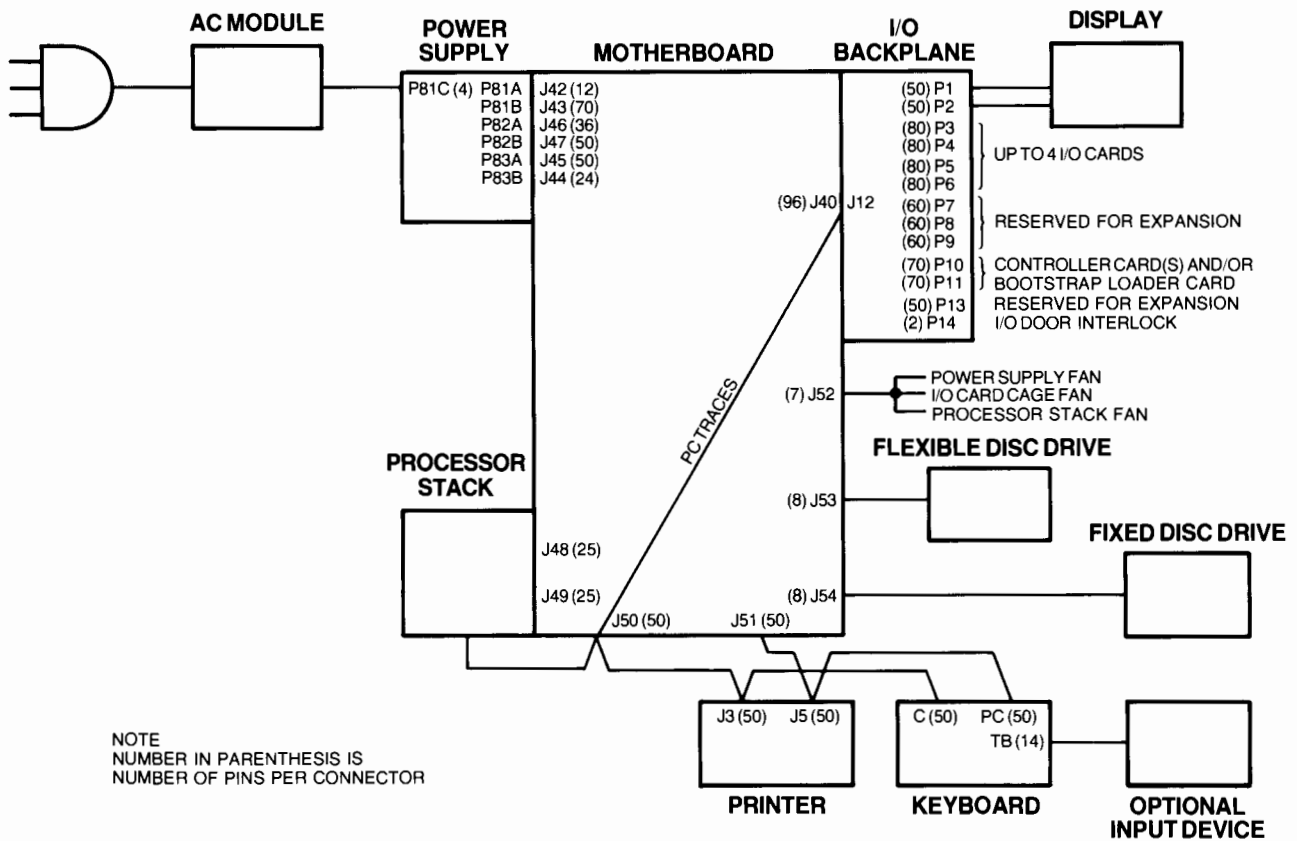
AC MODULE

POWER SUPPLY

MOTHERBOARD

I/O BACKPLANE

DISPLAY

P81C (4)
P81A
P81B
P82A
P82B
P83A
P83B

J42 (12)
J43 (70)
J46 (36)
J47 (50)
J45 (50)
J44 (24)

(50) P1
(50) P2
(80) P3
(80) P4
(80) P5
(80) P6
UP TO 4 I/O CARDS

(96) J40
J12

(60) P7
(60) P8
(60) P9
RESERVED FOR EXPANSION

(70) P10
(70) P11
CONTROLLER CARD(S) AND/OR BOOTSTRAP LOADER CARD

(50) P13
RESERVED FOR EXPANSION

(2) P14
I/O DOOR INTERLOCK

(7) J52
POWER SUPPLY FAN
I/O CARD CAGE FAN
PROCESSOR STACK FAN

PC TRACES

PROCESSOR STACK

FLEXIBLE DISC DRIVE

(8) J53

FIXED DISC DRIVE

J48 (25)

J49 (25)

(8) J54

J50 (50)

J51 (50)

J3 (50)
J5 (50)

C (50)
PC (50)
TB (14)

NOTE
NUMBER IN PARENTHESIS IS
NUMBER OF PINS PER CONNECTOR

PRINTER

KEYBOARD

OPTIONAL INPUT DEVICE